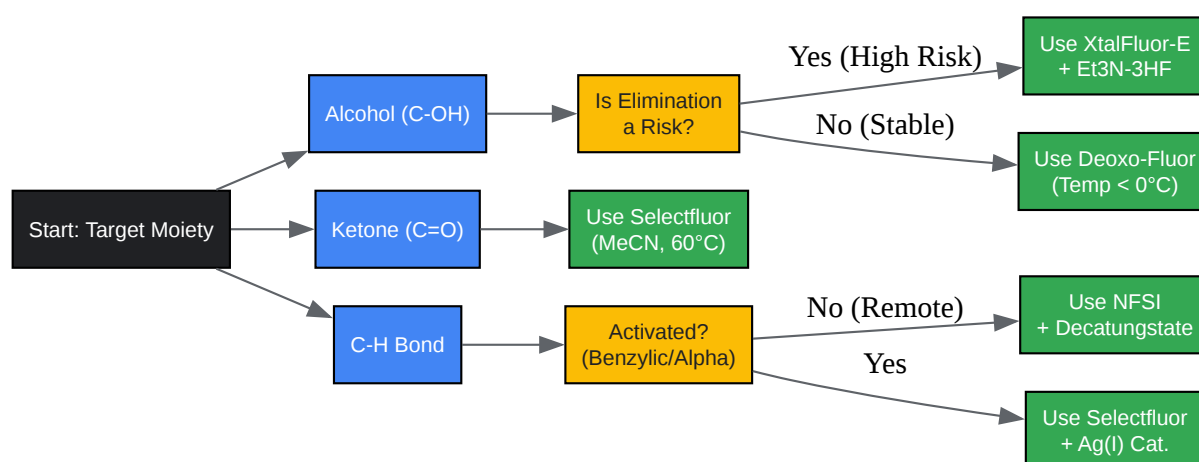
Start: Target Moiety

Alcohol (C-OH)

Is Elimination a Risk?

Yes (High Risk)

Use XtalFluor-E + Et3N-3HF

No (Stable)

Use Deoxo-Fluor (Temp < 0°C)

Ketone (C=O)

Use Selectfluor (MeCN, 60°C)

C-H Bond

Activated? (Benzylic/Alpha)

No (Remote)

Use NFSI + Decatungstate

Yes

Use Selectfluor + Ag(I) Cat.